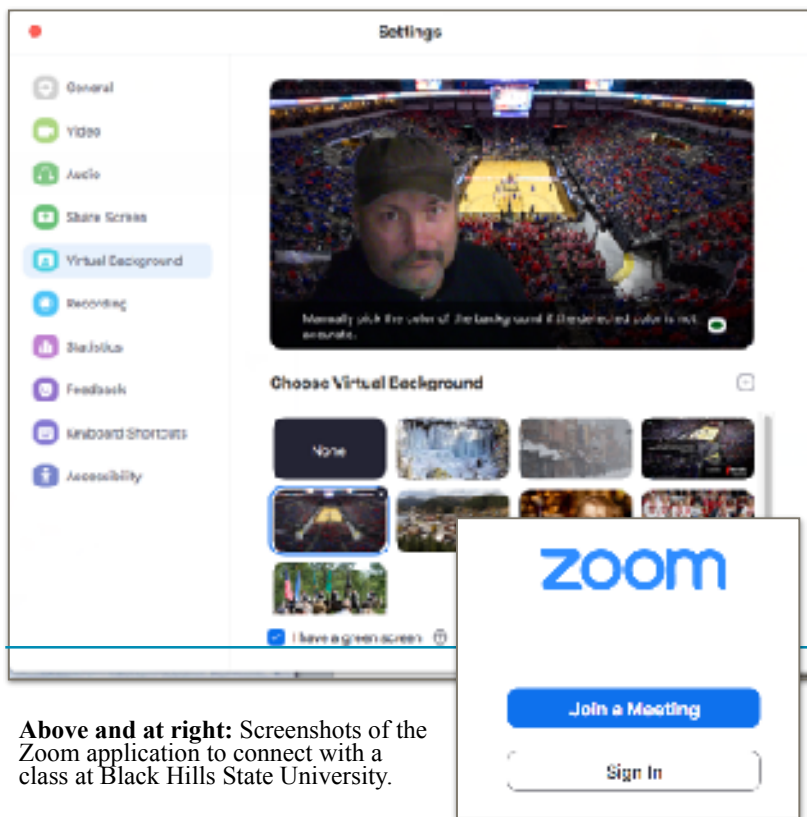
Settings

General
Video
Audio
Share Screen
Virtual Background
Recording
Statistics
Feedback
Keyboard Shortcuts
Accessibility

Manually pick the color of the background if the detected color is not accurate.

Choose Virtual Background

None

I have a green screen

zoom

Join a Meeting

Sign In

**Above and at right:** Screenshots of the Zoom application to connect with a class at Black Hills State University.